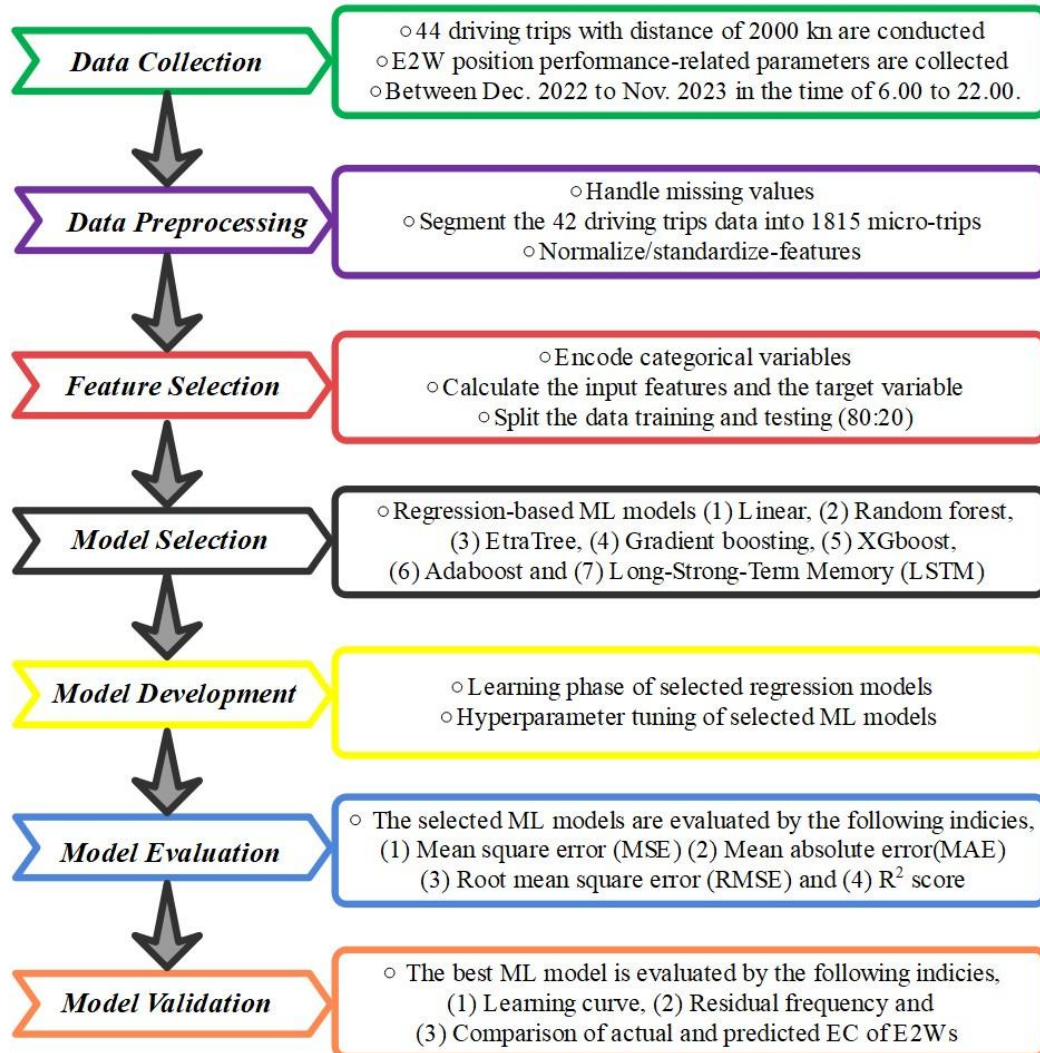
Data Collection

○ 44 driving trips with distance of 2000 kn are conducted
○ E2W position performance-related parameters are collected
○ Between Dec. 2022 to Nov. 2023 in the time of 6.00 to 22.00.

Data Preprocessing

○ Handle missing values
○ Segment the 42 driving trips data into 1815 micro-trips
○ Normalize/standardize-features

Feature Selection

○ Encode categorical variables
○ Calculate the input features and the target variable
○ Split the data training and testing (80:20)

Model Selection

○ Regression-based ML models (1) Linear, (2) Random forest, (3) EtraTree, (4) Gradient boosting, (5) XGboost, (6) Adaboost and (7) Long-Strong-Term Memory (LSTM)

Model Development

○ Learning phase of selected regression models
○ Hyperparameter tuning of selected ML models

Model Evaluation

○ The selected ML models are evaluated by the following indicies, (1) Mean square error (MSE) (2) Mean absolute error(MAE) (3) Root mean square error (RMSE) and (4) $R^2$ score

Model Validation

○ The best ML model is evaluated by the following indicies, (1) Learning curve, (2) Residual frequency and (3) Comparison of actual and predicted EC of E2Ws